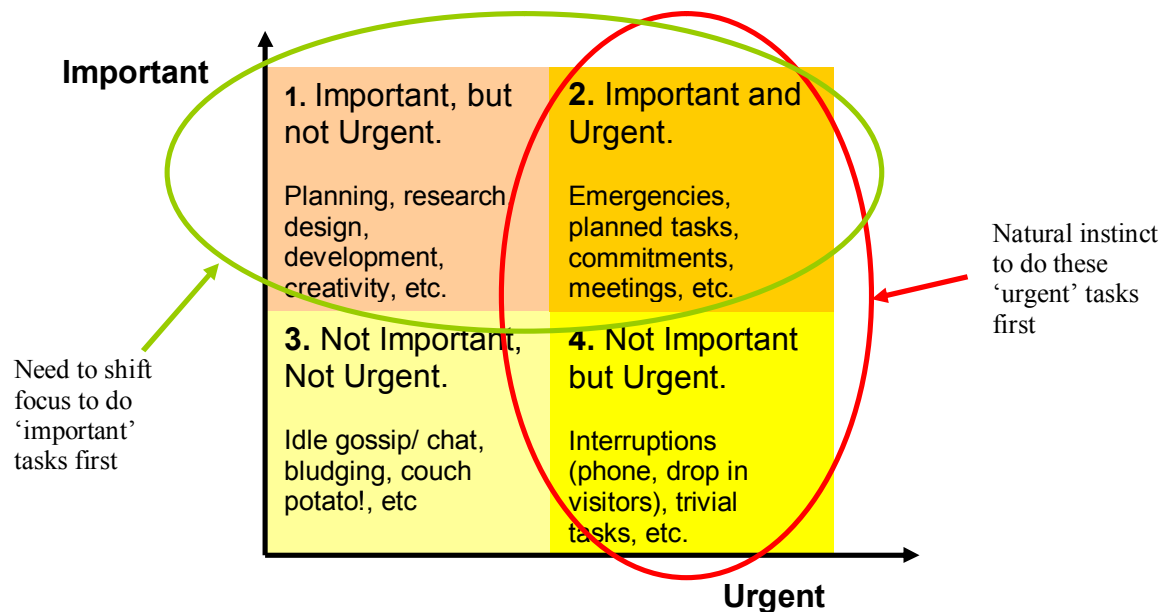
Important

1. Important, but not Urgent.

Planning, research, design, development, creativity, etc.

2. Important and Urgent.

Emergencies, planned tasks, commitments, meetings, etc.

Natural instinct to do these ‘urgent’ tasks first

3. Not Important, Not Urgent.

Idle gossip/ chat, bludging, couch potato!, etc

4. Not Important but Urgent.

Interruptions (phone, drop in visitors), trivial tasks, etc.

Need to shift focus to do ‘important’ tasks first

Urgent